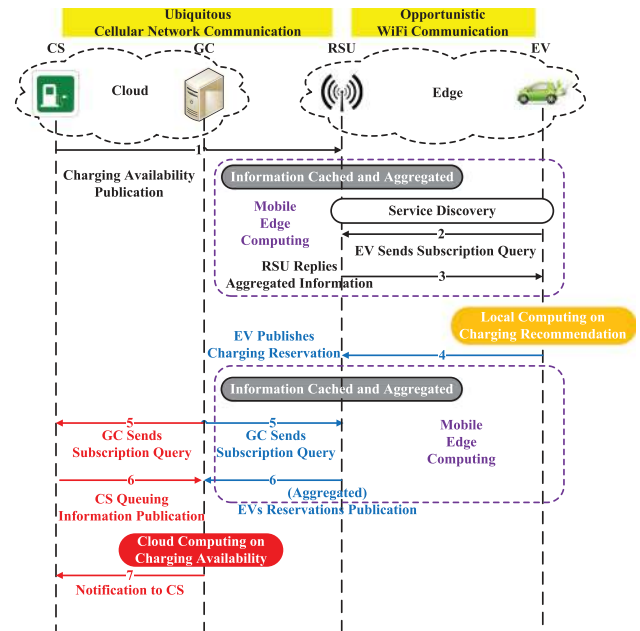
Ubiquitous
Cellular Network Communication

Opportunistic
WiFi Communication

CS
GC
RSU
EV

Cloud

Edge

1

Charging Availability Publication

Information Cached and Aggregated

Mobile Edge Computing

Service Discovery

2

EV Sends Subscription Query

RSU Replies Aggregated Information

3

Local Computing on Charging Recommendation

EV Publishes Charging Reservation

4

Information Cached and Aggregated

5

GC Sends Subscription Query

5

GC Sends Subscription Query

Mobile Edge Computing

6

CS Queuing Information Publication

6

(Aggregated) EVs Reservations Publication

Cloud Computing on Charging Availability

7

Notification to CS